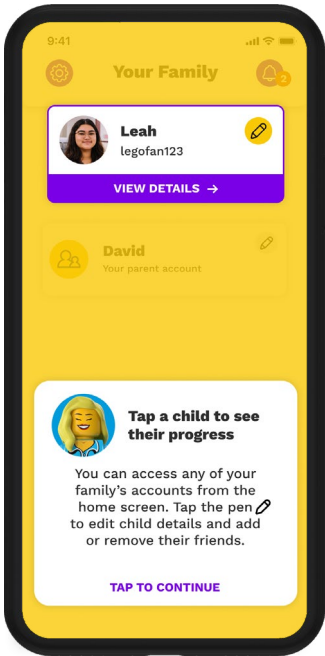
9:41

Your Family

2

Leah
legofan123

VIEW DETAILS →

David
Your parent account

Tap a child to see their progress

You can access any of your family's accounts from the home screen. Tap the pen to edit child details and add or remove their friends.

TAP TO CONTINUE